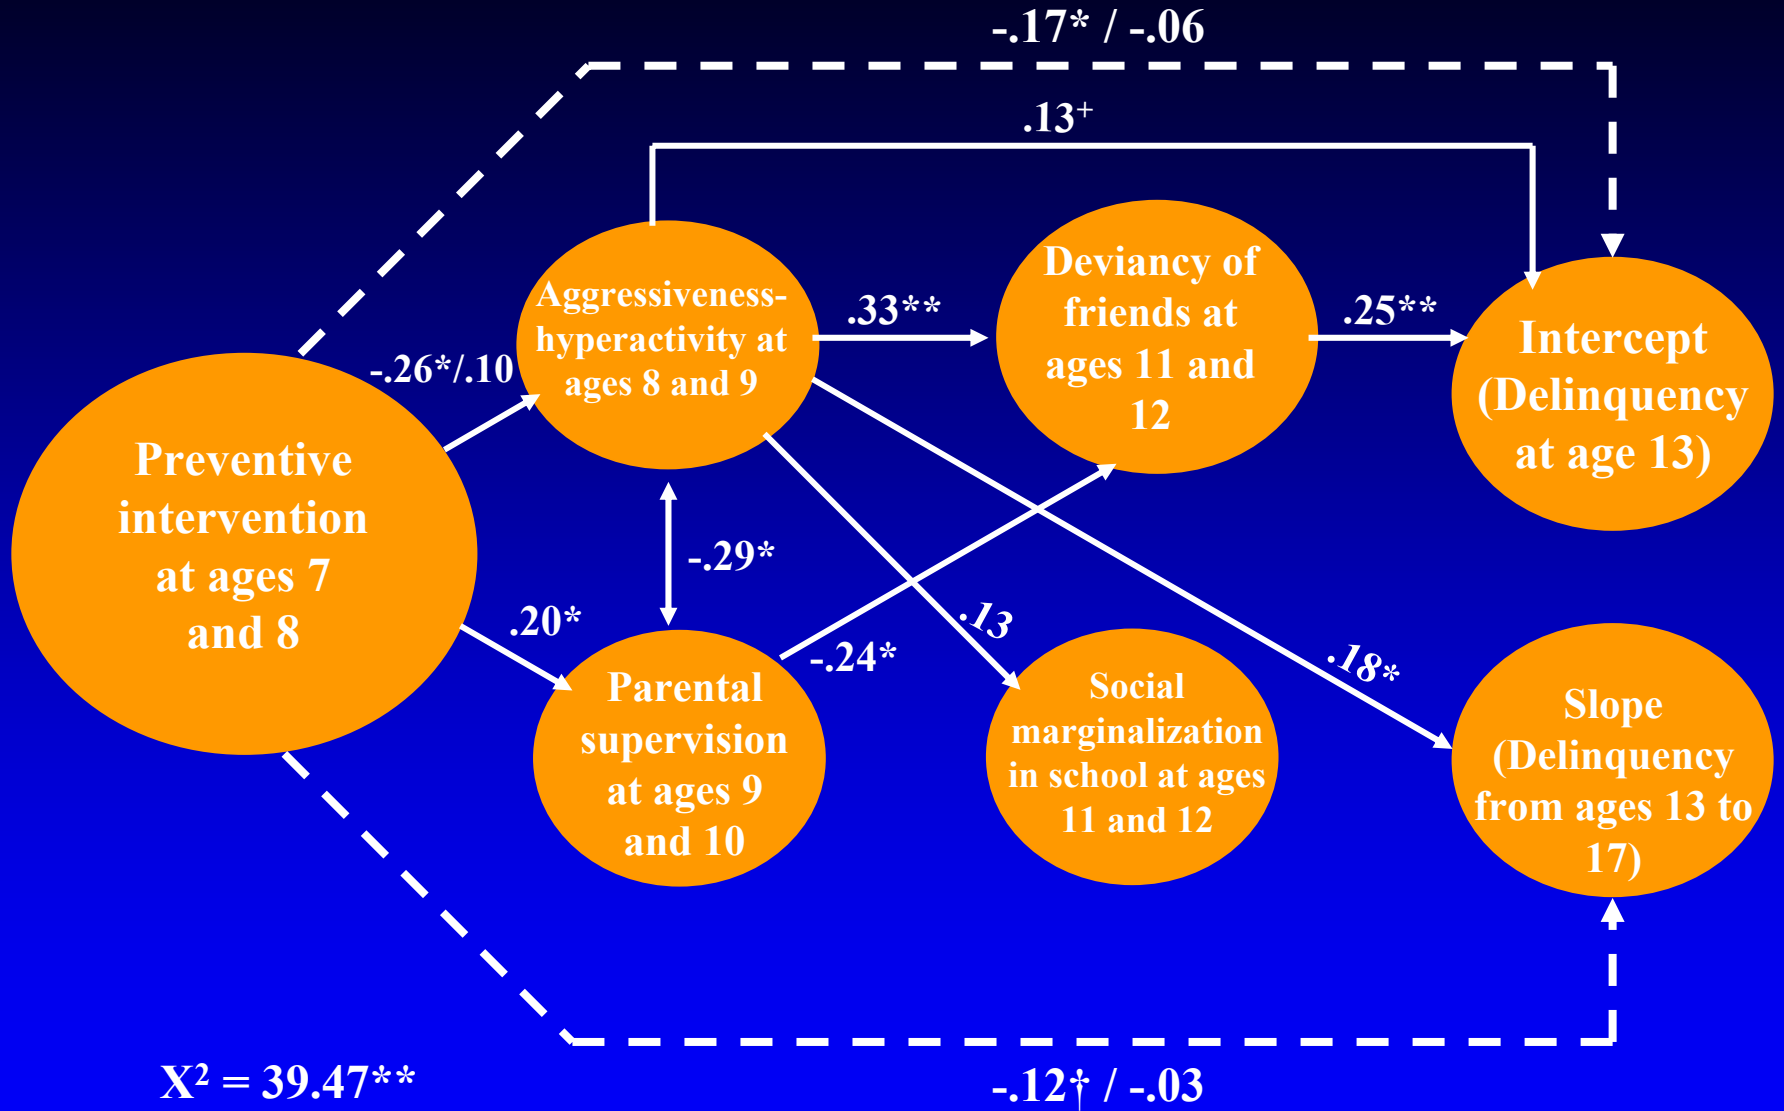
-.17* / -.06

.13$^{+}$

Aggressiveness-hyperactivity at ages 8 and 9

.33**

Deviancy of friends at ages 11 and 12

.25**

Intercept (Delinquency at age 13)

-.26*/.10

Preventive intervention at ages 7 and 8

-.29*

.20*

-.24*

.13

.18*

Parental supervision at ages 9 and 10

Social marginalization in school at ages 11 and 12

Slope (Delinquency from ages 13 to 17)

$X^2$ = 39.47**

-.12† / -.03